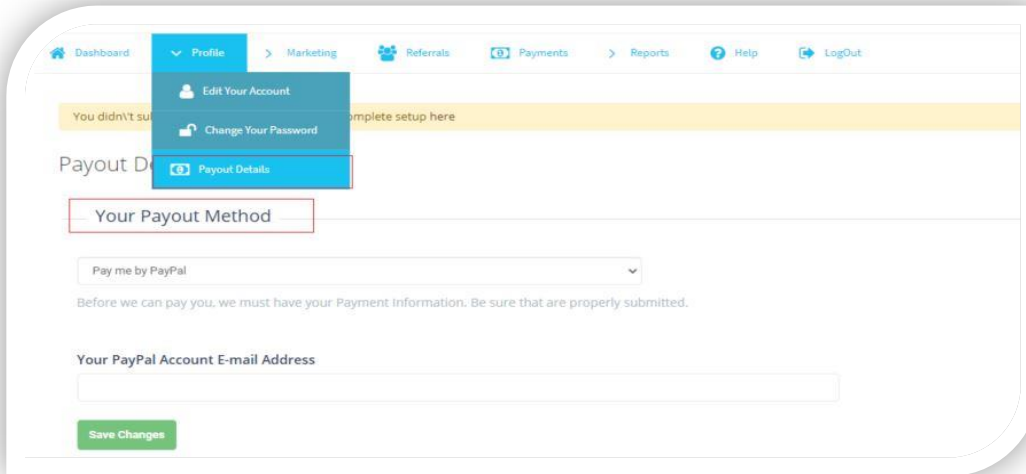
Dashboard Profile Marketing Referrals Payments Reports Help LogOut

Edit Your Account

Change Your Password

Payout Details

You didn\'t su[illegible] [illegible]omplete setup here

Payout D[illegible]

Your Payout Method

Pay me by PayPal

Before we can pay you, we must have your Payment Information. Be sure that are properly submitted.

Your PayPal Account E-mail Address

Save Changes